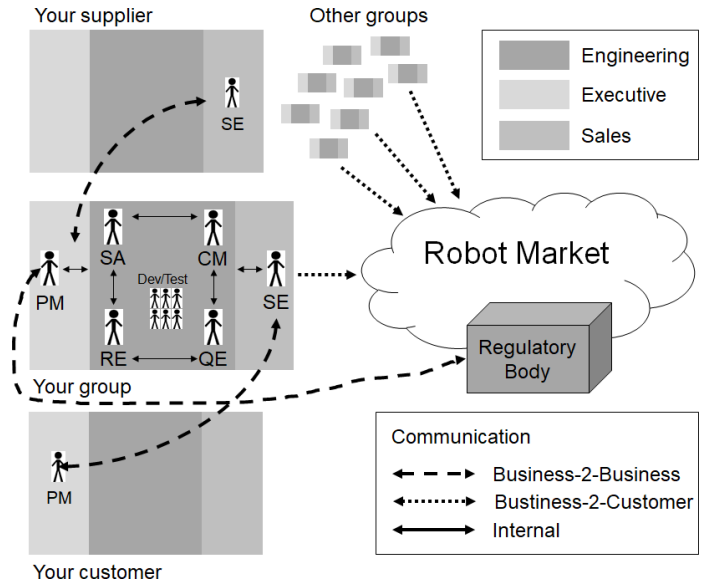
Your supplier

SE

Other groups

Engineering

Executive

Sales

SA

CM

Dev/Test

PM

SE

RE

QE

Robot Market

Regulatory Body

Your group

PM

Your customer

Communication

Business-2-Business

Bustiness-2-Customer

Internal